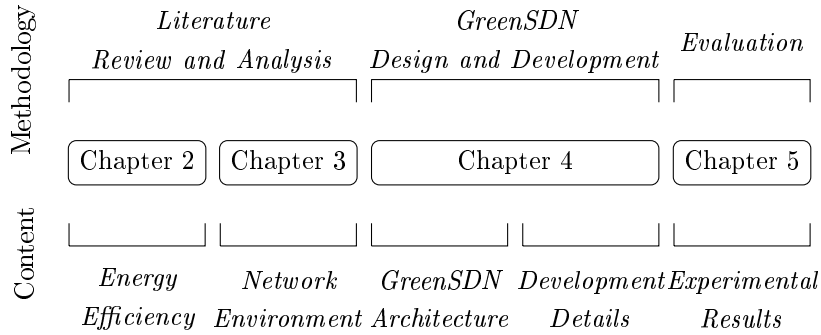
Methodology

Literature Review and Analysis

GreenSDN Design and Development

Evaluation

Chapter 2

Chapter 3

Chapter 4

Chapter 5

Content

Energy Efficiency

Network Environment

GreenSDN Architecture

Development Details

Experimental Results